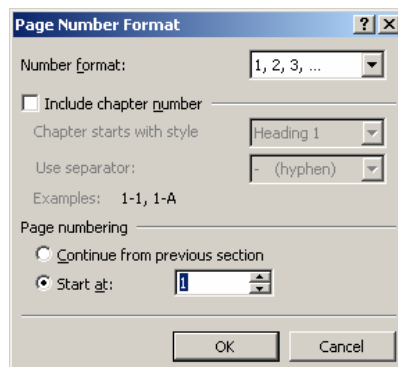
Page Number Format

? X

Number format: 1, 2, 3, ...

Include chapter number

Chapter starts with style Heading 1

Use separator: - (hyphen)

Examples: 1-1, 1-A

Page numbering

Continue from previous section

Start at: 1

OK Cancel